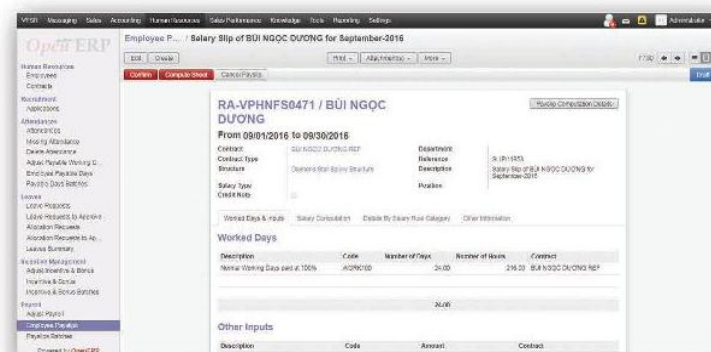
VFSR Messaging Sales Accounting Human Resources Sales Performance Knowledge Tools Reporting Settings

Administrator

OpenERP

Human Resources
Employees
Contracts
Recruitment
Applications
Attendances
Attendances
Missing Attendance
Delete Attendance
Adjust Payable Working D...
Employee Payable Days
Payable Days Batches
Leaves
Leave Requests
Leave Requests to Approve
Allocation Requests
Allocation Requests to Ap...
Leaves Summary
Incentive Management
Adjust Incentive & Bonus
Incentive & Bonus
Incentive & Bonus Batches
Payroll
Adjust Payroll
Employee Payslips
Payslips Batches

Powered by OpenERP

Employee P... / Salary Slip of BÙI NGỌC DƯƠNG for September-2016

Edit Create

Print Attachment(s) More

1 / 30

Confirm Compute Sheet Cancel Payslip

Draft

RA-VPHNFS0471 / BÙI NGỌC DƯƠNG

Payslip Computation Details

From 09/01/2016 to 09/30/2016

Contract BÙI NGỌC DƯƠNG REF
Contract Type
Structure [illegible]
Salary Type
Credit Note

Department
Reference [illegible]
Description Salary Slip of BÙI NGỌC DƯƠNG for September-2016
Position

Worked Days & Inputs Salary Computation Details By Salary Rule Category Other Information

Worked Days

| Description | Code | Number of Days | Number of Hours | Contract |
|---|---|---|---|---|
| Normal Working Days paid at 100% | WORK100 | 24.00 | 216.00 | BÙI NGỌC DƯƠNG REF |
| | | 24.00 | | |

Other Inputs

| Description | Code | Amount | Contract |
|---|---|---|---|